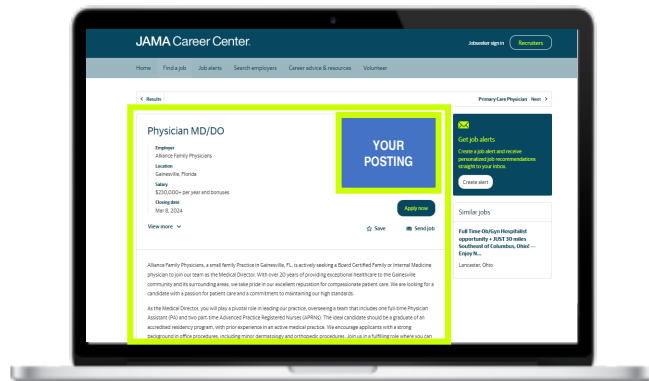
JAMA Career Center.

Jobseeker sign in

Recruiters

Home

Find a job

Job alerts

Search employers

Career advice & resources

Volunteer

< Results

Primary Care Physician Next >

Physician MD/DO

Employer
Alliance Family Physicians

Location
Gainesville, Florida

Salary
$250,000+ per year and bonuses

Closing date
Mar 8, 2024

YOUR POSTING

Apply now

View more

Save

Send job

Get job alerts

Create a job alert and receive personalized job recommendations straight to your inbox.

Create alert

Similar jobs

Full Time Ob/Gyn Hospitalist opportunity • JUST 30 miles Southeast of Columbus, Ohio! — Enjoy N...

Lancaster, Ohio

Alliance Family Physicians, a small family Practice in Gainesville, FL, is actively seeking a Board Certified Family or Internal Medicine physician to join our team as the Medical Director. With over 20 years of providing exceptional healthcare to the Gainesville community and its surrounding areas, we take pride in our excellent reputation for compassionate patient care. We are looking for a candidate with a passion for patient care and a commitment to maintaining our high standards.

As the Medical Director, you will play a pivotal role in leading our practice, overseeing a team that includes one full-time Physician Assistant (PA) and two part-time Advanced Practice Registered Nurses (APRNs). The ideal candidate should be a graduate of an accredited residency program, with prior experience in an active medical practice. We encourage applicants with a strong background in office procedures, including minor dermatology and orthopedic procedures. Join us in a fulfilling role where you can